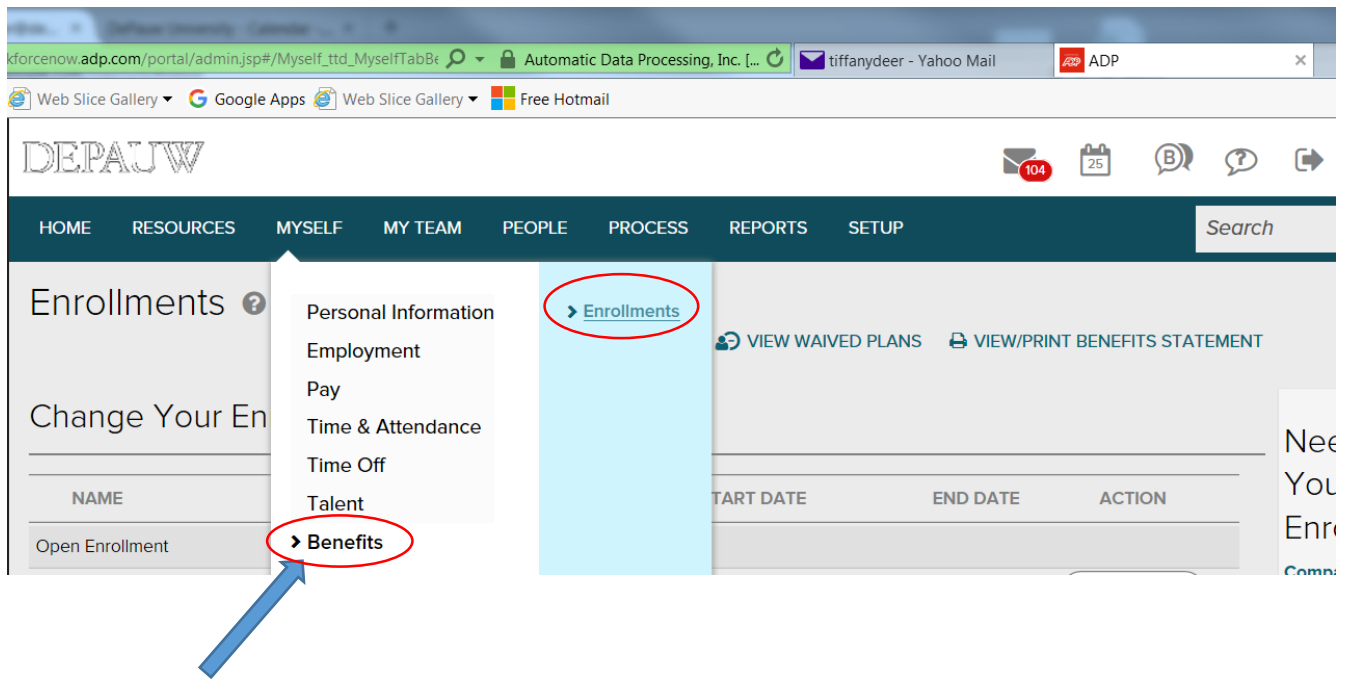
kforcenow.adp.com/portal/admin.jsp#/Myself_ttd_MyselfTabBe
Automatic Data Processing, Inc. [...
tiffanydeer - Yahoo Mail
ADP

Web Slice Gallery
Google Apps
Web Slice Gallery
Free Hotmail

DEPAUW

104
25

HOME RESOURCES MYSELF MY TEAM PEOPLE PROCESS REPORTS SETUP
Search

Enrollments

Personal Information
Employment
Pay
Time & Attendance
Time Off
Talent
Benefits

Enrollments

VIEW WAIVED PLANS
VIEW/PRINT BENEFITS STATEMENT

Change Your En

NAME
TART DATE
END DATE
ACTION

Open Enrollment

Nee
You
Enr
Compa